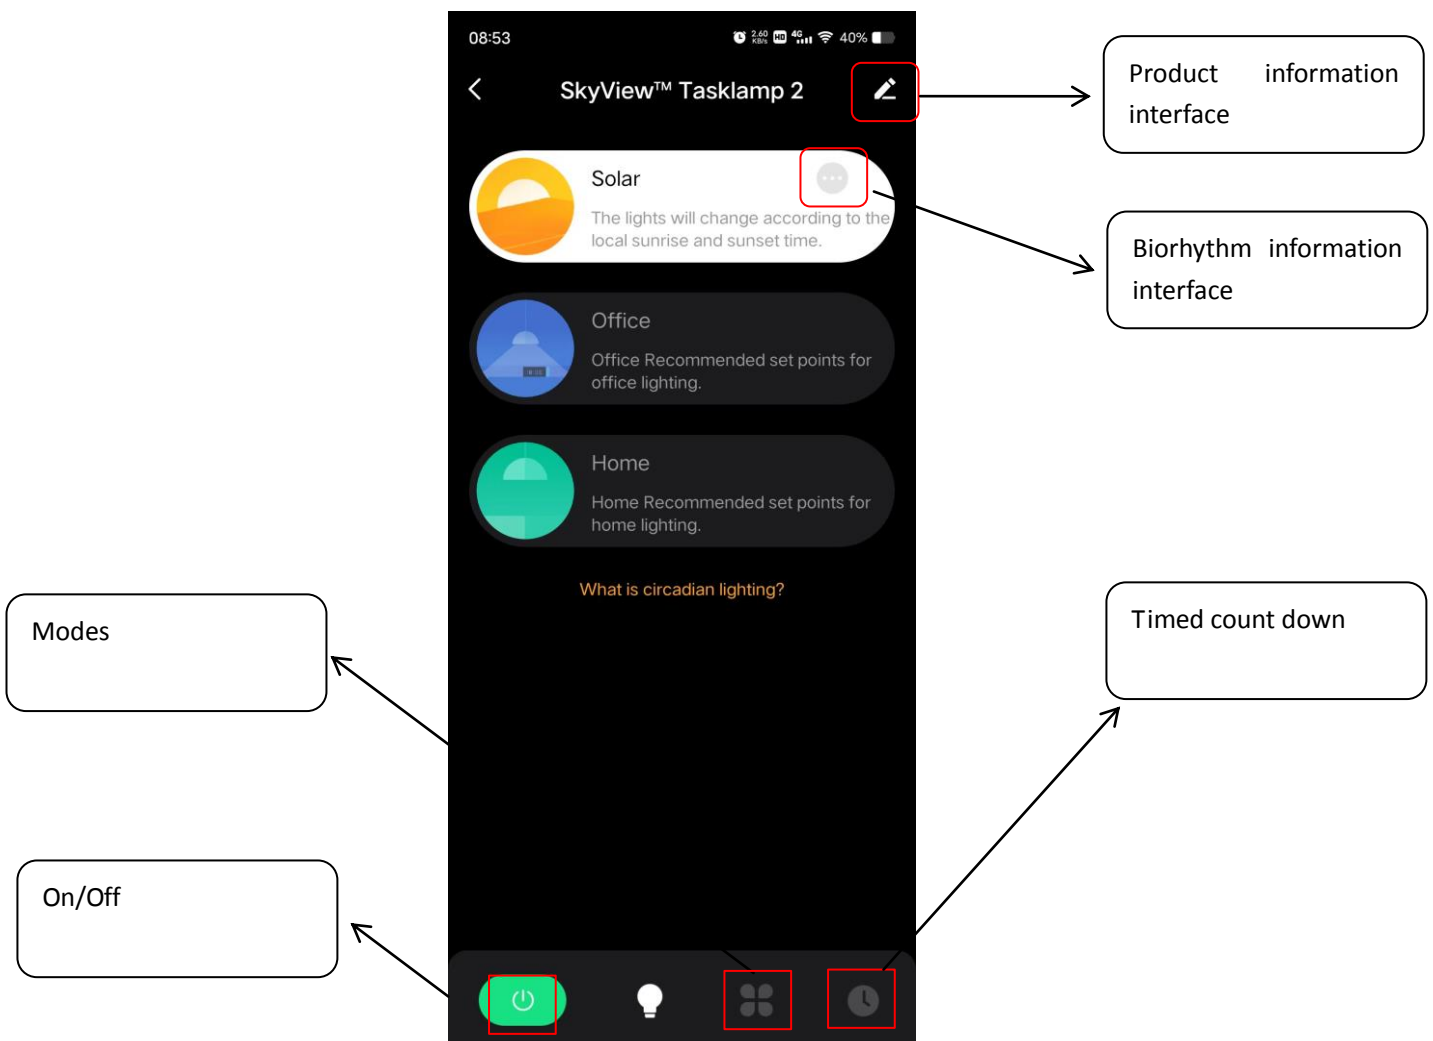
08:53

2.60 KB/s HD 4G 40%

SkyView™ Tasklamp 2

Product information interface

Solar

The lights will change according to the local sunrise and sunset time.

Biorhythm information interface

Office

Office Recommended set points for office lighting.

Home

Home Recommended set points for home lighting.

What is circadian lighting?

Modes

Timed count down

On/Off